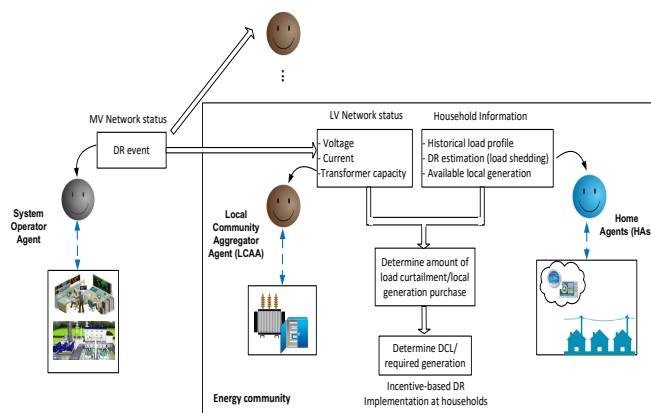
MV Network status

DR event

System Operator Agent

LV Network status

- Voltage
- Current
- Transformer capacity

Household Information

- Historical load profile
- DR estimation (load shedding)
- Available local generation

Local Community Aggregator Agent (LCAA)

Home Agents (HAs

Determine amount of load curtailment/local generation purchase

Determine DCL/ required generation

Incentive-based DR Implementation at households

Energy community